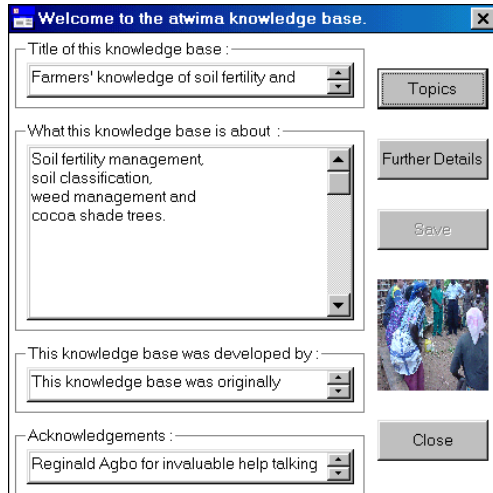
Welcome to the atwima knowledge base.

Title of this knowledge base :

Farmers' knowledge of soil fertility and

Topics

What this knowledge base is about :

Soil fertility management,
soil classification,
weed management and
cocoa shade trees.

Further Details

Save

This knowledge base was developed by :

This knowledge base was originally

Acknowledgements :

Reginald Agbo for invaluable help talking

Close